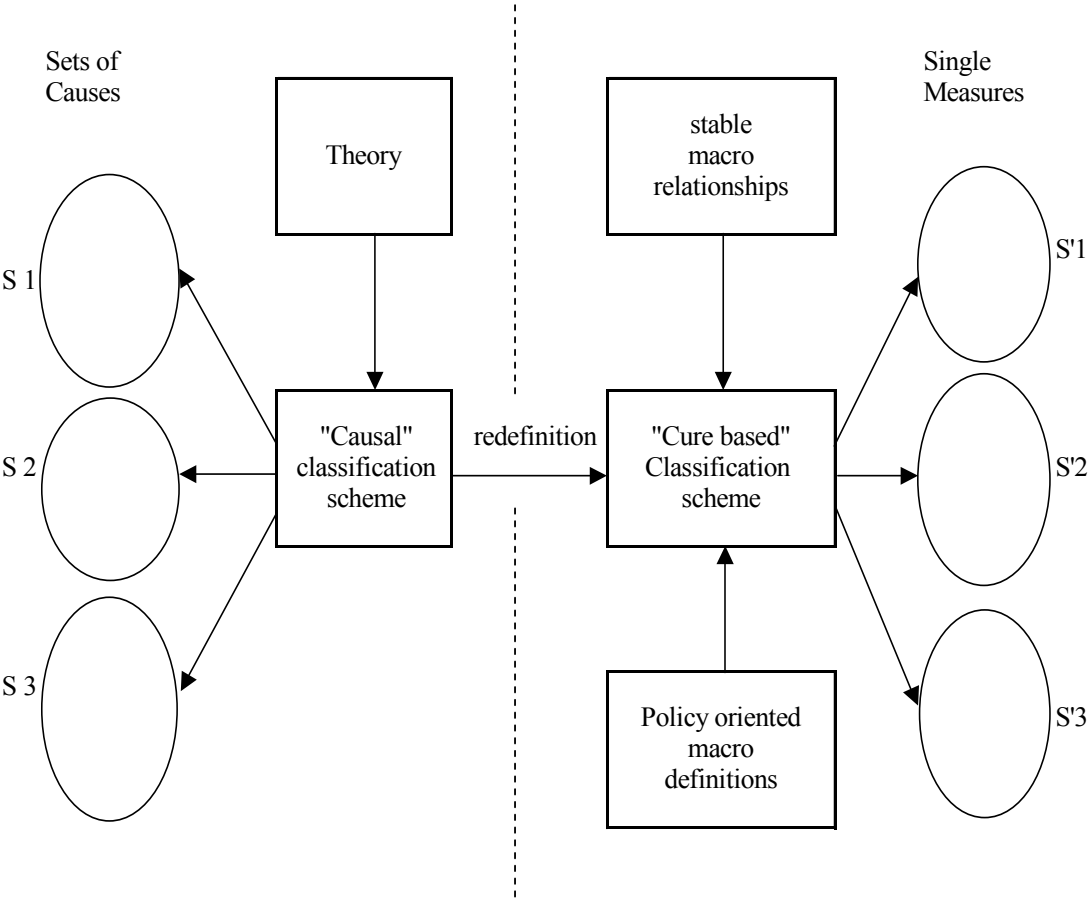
Sets of Causes

Theory

stable macro relationships

Single Measures

S 1

S 2

S 3

"Causal" classification scheme

redefinition

"Cure based" Classification scheme

S'1

S'2

S'3

Policy oriented macro definitions